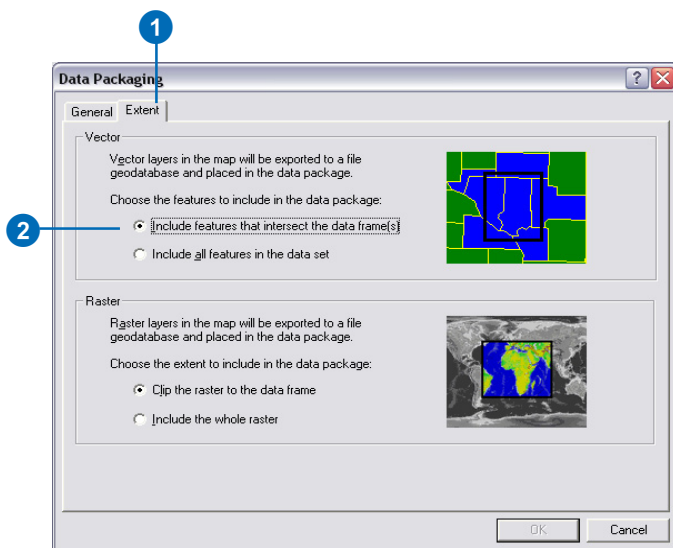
1

2

Data Packaging

General Extent

Vector

Vector layers in the map will be exported to a file geodatabase and placed in the data package.

Choose the features to include in the data package:

Include features that intersect the data frame(s)

Include all features in the data set

Raster

Raster layers in the map will be exported to a file geodatabase and placed in the data package.

Choose the extent to include in the data package:

Clip the raster to the data frame

Include the whole raster

OK Cancel